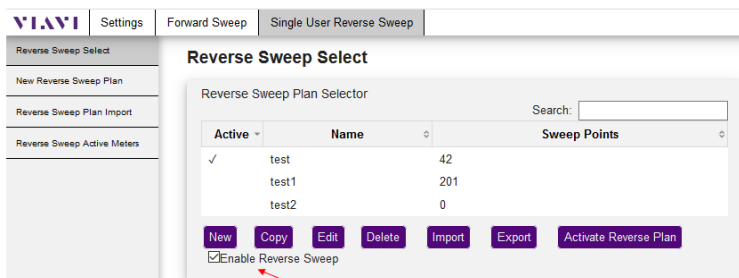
VIAVI Settings Forward Sweep Single User Reverse Sweep

Reverse Sweep Select
New Reverse Sweep Plan
Reverse Sweep Plan Import
Reverse Sweep Active Meters

Reverse Sweep Select

Reverse Sweep Plan Selector

Search:

| Active | Name | Sweep Points |
|---|---|---|
| ✓ | test | 42 |
| | test1 | 201 |
| | test2 | 0 |

New Copy Edit Delete Import Export Activate Reverse Plan

☑Enable Reverse Sweep